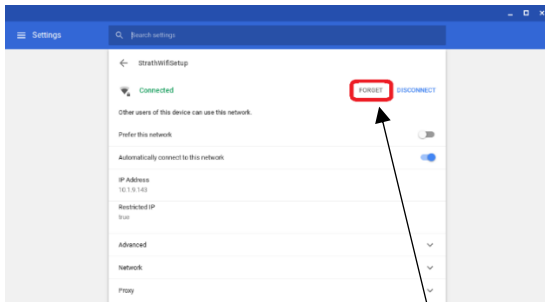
Settings

Search settings

StrathWifiSetup

Connected

FORGET

DISCONNECT

Other users of this device can use this network.

Prefer this network

Automatically connect to this network

IP Address
10.1.9.143

Restricted IP
true

Advanced

Network

Proxy